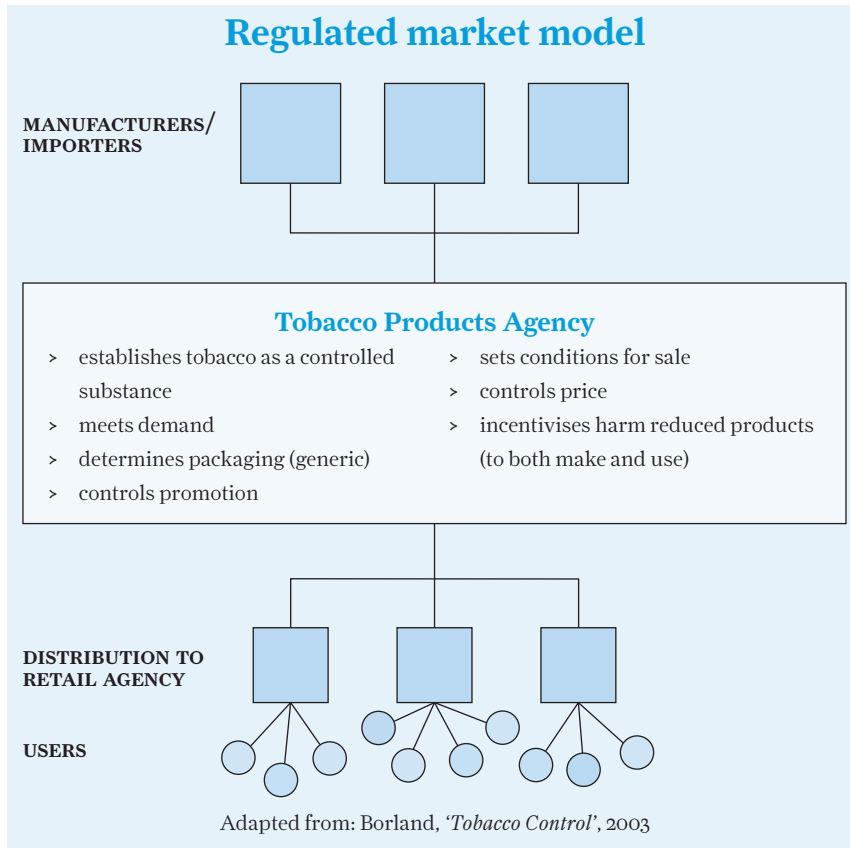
Regulated market model

MANUFACTURERS/ IMPORTERS

Tobacco Products Agency

> establishes tobacco as a controlled substance
> meets demand
> determines packaging (generic)
> controls promotion

> sets conditions for sale
> controls price
> incentivises harm reduced products (to both make and use)

DISTRIBUTION TO RETAIL AGENCY

USERS

Adapted from: Borland, 'Tobacco Control', 2003